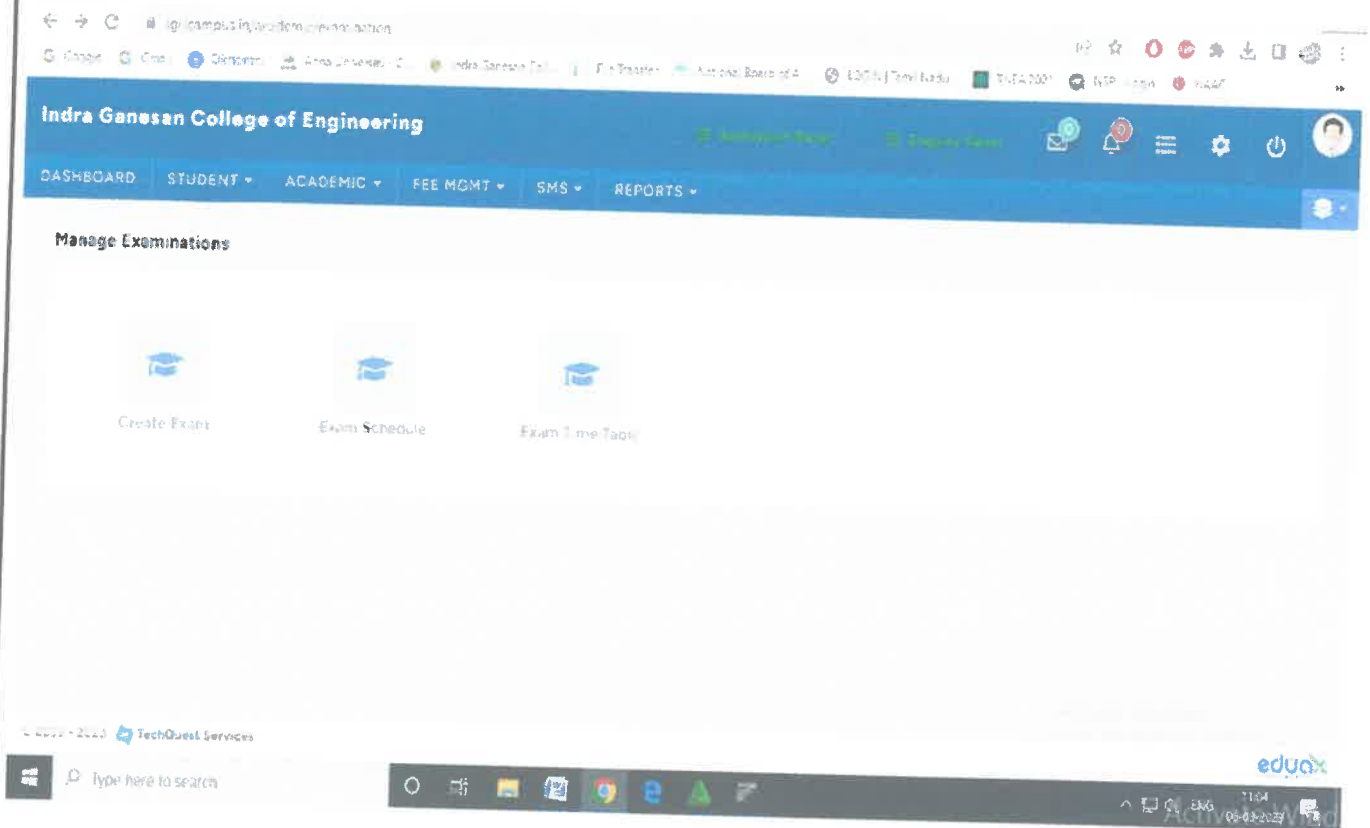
igi.campus.in/academic/examination

Google Cine Dictionary Anna Universit... Indra Ganesan Col... File Transfer National Board of A... EQDTN | Tamil Nadu TNEA 2021 NSP Login NAAC

Indra Ganesan College of Engineering

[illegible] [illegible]

0 0

DASHBOARD STUDENT ▾ ACADEMIC ▾ FEE MGMT ▾ SMS ▾ REPORTS ▾

Manage Examinations

Create Exam

Exam Schedule

Exam Time Table

© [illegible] - 2023 TechQuest Services

eduax

Type here to search

ENG 11:04 06-03-2023

Activate Windows